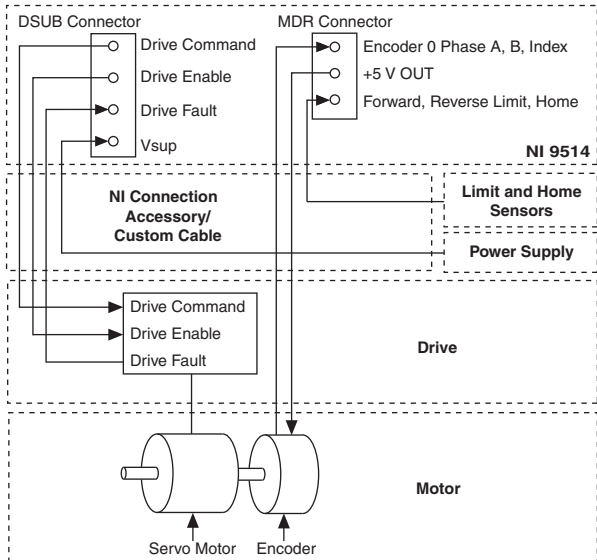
DSUB Connector

Drive Command

Drive Enable

Drive Fault

Vsup

MDR Connector

Encoder 0 Phase A, B, Index

+5 V OUT

Forward, Reverse Limit, Home

NI 9514

NI Connection Accessory/ Custom Cable

Limit and Home Sensors

Power Supply

Drive Command

Drive Enable

Drive Fault

Drive

Motor

Servo Motor

Encoder